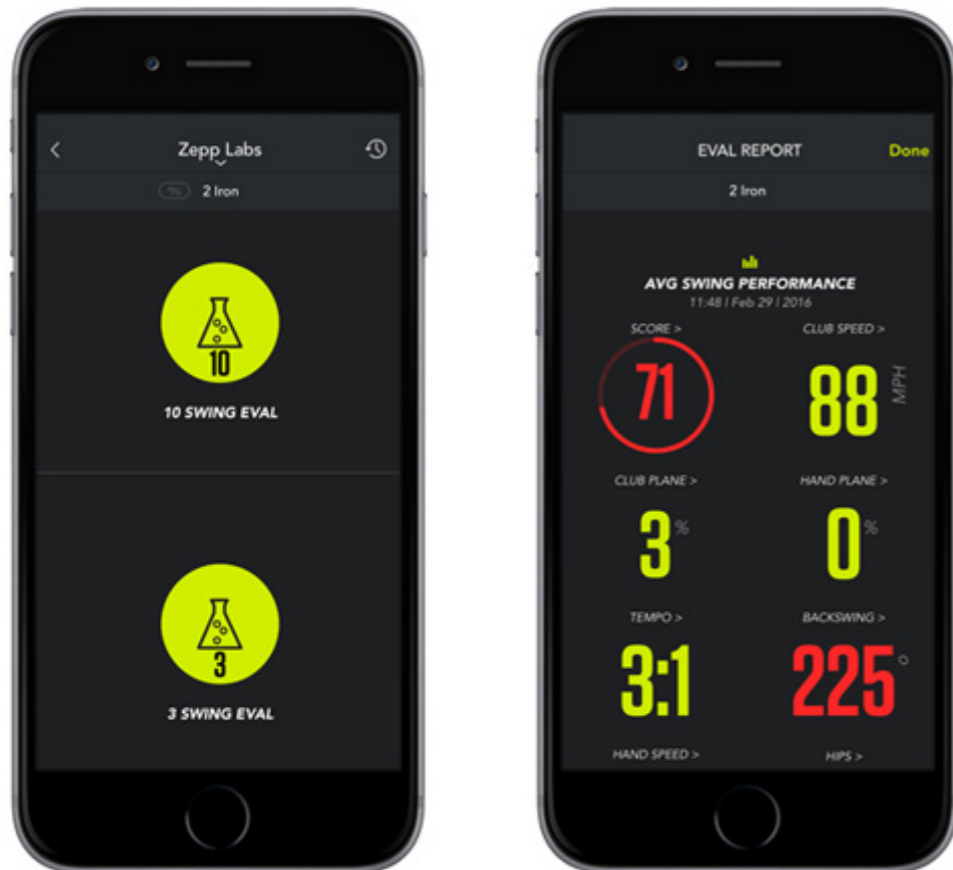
Zepp Labs

2 Iron

10

10 SWING EVAL

3

3 SWING EVAL

EVAL REPORT

Done

2 Iron

AVG SWING PERFORMANCE

11:48 | Feb 29 | 2016

SCORE >

71

CLUB SPEED >

88 MPH

CLUB PLANE >

3 %

HAND PLANE >

0 %

TEMPO >

3:1

BACKSWING >

225 °

HAND SPEED >

HIPS >